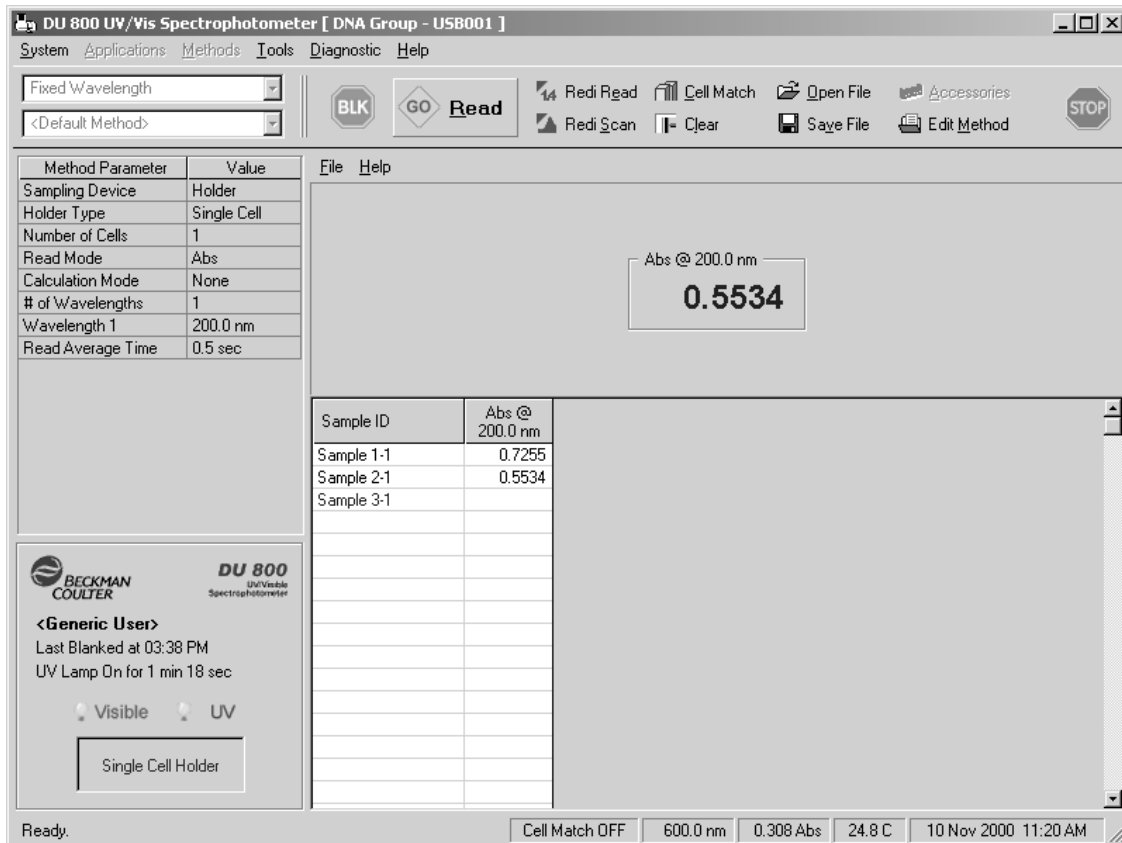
DU 800 UV/Vis Spectrophotometer [ DNA Group - USB001 ]

System Applications Methods Tools Diagnostic Help

Fixed Wavelength
<Default Method>

BLK GO Read

Redi Read Cell Match Open File Accessories
Redi Scan Clear Save File Edit Method

STOP

| Method Parameter | Value |
|---|---|
| Sampling Device | Holder |
| Holder Type | Single Cell |
| Number of Cells | 1 |
| Read Mode | Abs |
| Calculation Mode | None |
| # of Wavelengths | 1 |
| Wavelength 1 | 200.0 nm |
| Read Average Time | 0.5 sec |

File Help

Abs @ 200.0 nm
0.5534

| Sample ID | Abs @ 200.0 nm |
|---|---|
| Sample 1-1 | 0.7255 |
| Sample 2-1 | 0.5534 |
| Sample 3-1 | |

BECKMAN COULTER
DU 800
UV/Visible Spectrophotometer

<Generic User>
Last Blanked at 03:38 PM
UV Lamp On for 1 min 18 sec

Visible UV

Single Cell Holder

Ready. Cell Match OFF 600.0 nm 0.308 Abs 24.8 C 10 Nov 2000 11:20 AM